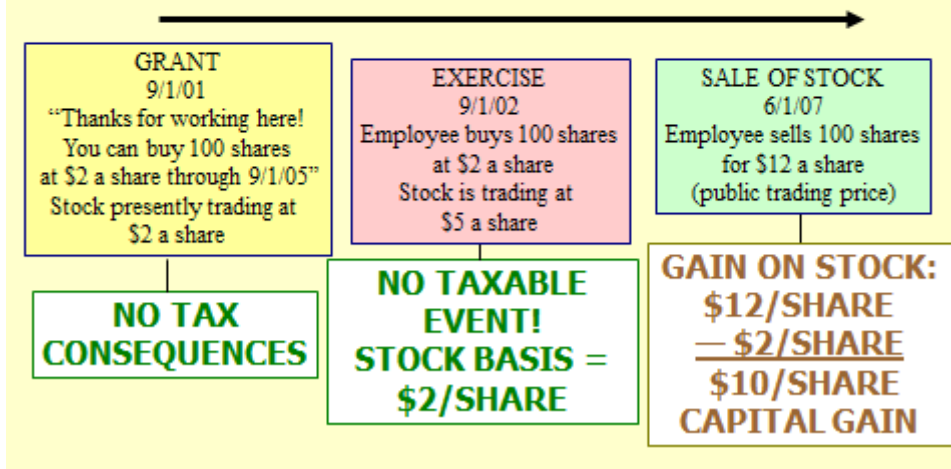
GRANT
9/1/01
"Thanks for working here! You can buy 100 shares at \$2 a share through 9/1/05"
Stock presently trading at \$2 a share

NO TAX CONSEQUENCES

EXERCISE
9/1/02
Employee buys 100 shares at \$2 a share
Stock is trading at \$5 a share

NO TAXABLE EVENT!
STOCK BASIS = \$2/SHARE

SALE OF STOCK
6/1/07
Employee sells 100 shares for \$12 a share
(public trading price)

GAIN ON STOCK:
\$12/SHARE
— \$2/SHARE
\$10/SHARE
CAPITAL GAIN